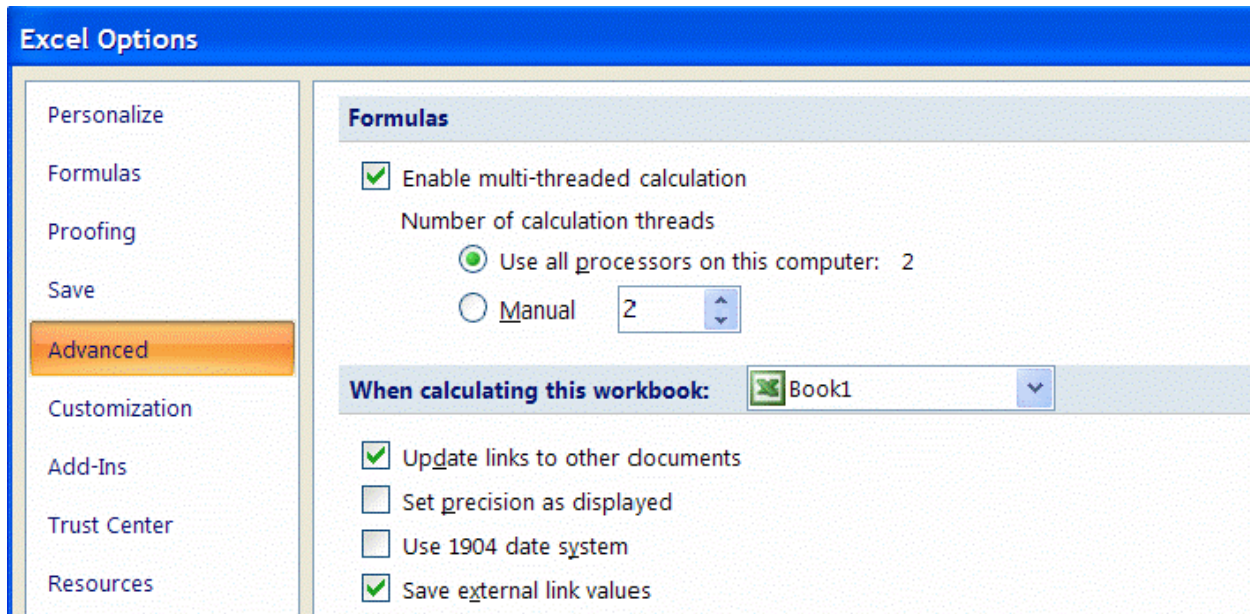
Excel Options

Personalize

Formulas

Proofing

Save

Advanced

Customization

Add-Ins

Trust Center

Resources

Formulas

Enable multi-threaded calculation

Number of calculation threads

Use all processors on this computer: 2

Manual 2

When calculating this workbook: Book1

Update links to other documents

Set precision as displayed

Use 1904 date system

Save external link values